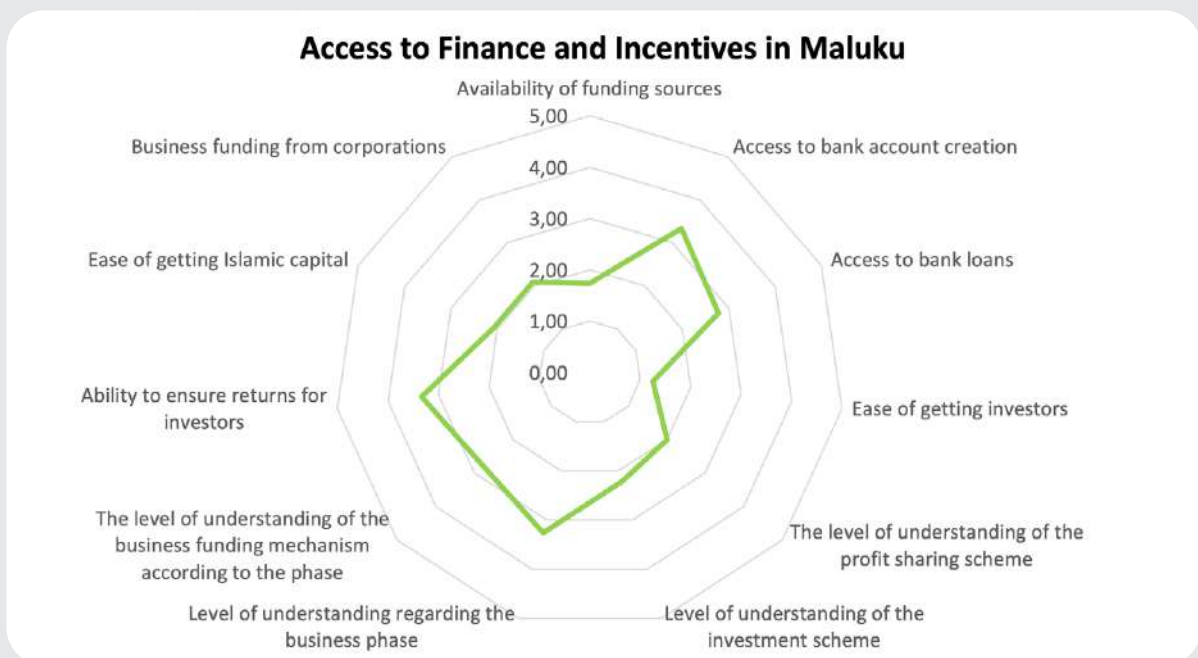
Access to Finance and Incentives in Maluku

Availability of funding sources

5,00

4,00

3,00

2,00

1,00

0,00

Access to bank account creation

Access to bank loans

Ease of getting investors

The level of understanding of the profit sharing scheme

Level of understanding of the investment scheme

Level of understanding regarding the business phase

The level of understanding of the business funding mechanism according to the phase

Ability to ensure returns for investors

Ease of getting Islamic capital

Business funding from corporations